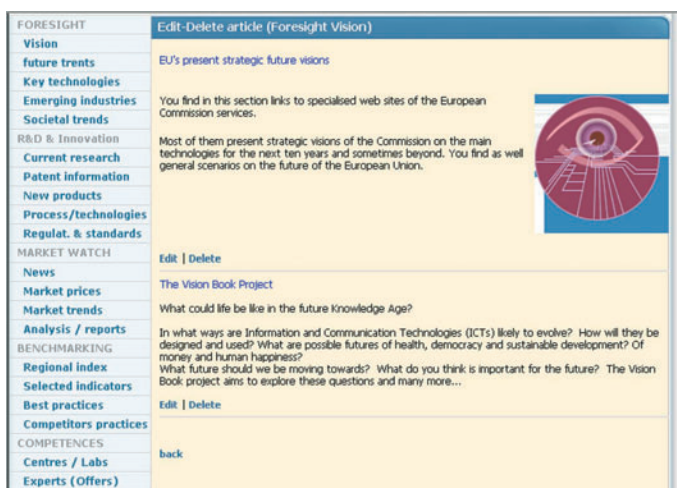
FORESIGHT
Vision
future trents
Key technologies
Emerging industries
Societal trends
R&D & Innovation
Current research
Patent information
New products
Process/technologies
Regulat. & standards
MARKET WATCH
News
Market prices
Market trends
Analysis / reports
BENCHMARKING
Regional index
Selected indicators
Best practices
Competitors practices
COMPETENCES
Centres / Labs
Experts (Offers)

Edit-Delete article (Foresight Vision)

EU's present strategic future visions

You find in this section links to specialised web sites of the European Commission services.

Most of them present strategic visions of the Commission on the main technologies for the next ten years and sometimes beyond. You find as well general scenarios on the future of the European Union.

Edit | Delete

The Vision Book Project

What could life be like in the future Knowledge Age?

In what ways are Information and Communication Technologies (ICTs) likely to evolve? How will they be designed and used? What are possible futures of health, democracy and sustainable development? Of money and human happiness?
What future should we be moving towards? What do you think is important for the future? The Vision Book project aims to explore these questions and many more...

Edit | Delete

back